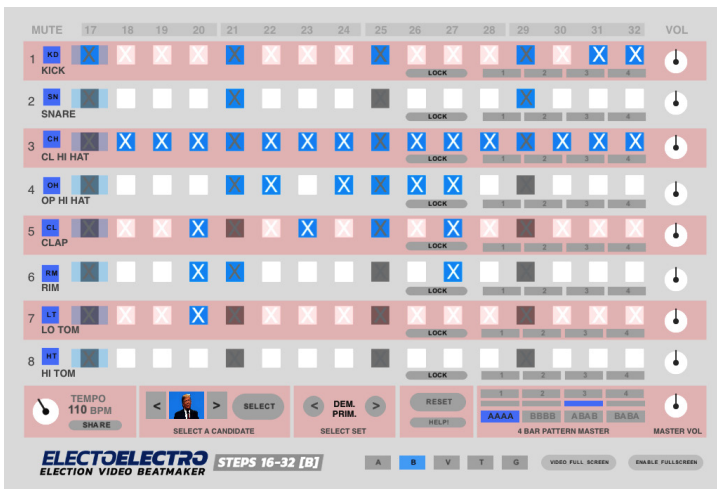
MUTE 17 18 19 20 21 22 23 24 25 26 27 28 29 30 31 32 VOL

1 KD KICK
LOCK
1 2 3 4

2 SN SNARE
LOCK
1 2 3 4

3 CH CL HI HAT
LOCK
1 2 3 4

4 OH OP HI HAT
LOCK
1 2 3 4

5 CL CLAP
LOCK
1 2 3 4

6 RM RIM
LOCK
1 2 3 4

7 LT LO TOM
LOCK
1 2 3 4

8 HT HI TOM
LOCK
1 2 3 4

TEMPO 110 BPM
SHARE

< > SELECT
SELECT A CANDIDATE

< DEM. PRIM. >
SELECT SET

RESET
HELP!

1 2 3 4
AAAA BBBB ABAB BABA
4 BAR PATTERN MASTER

MASTER VOL

ELECTOELECTRO
ELECTION VIDEO BEATMAKER
STEPS 16-32 [B]

A B V T G
VIDEO FULL SCREEN
ENABLE FULLSCREEN